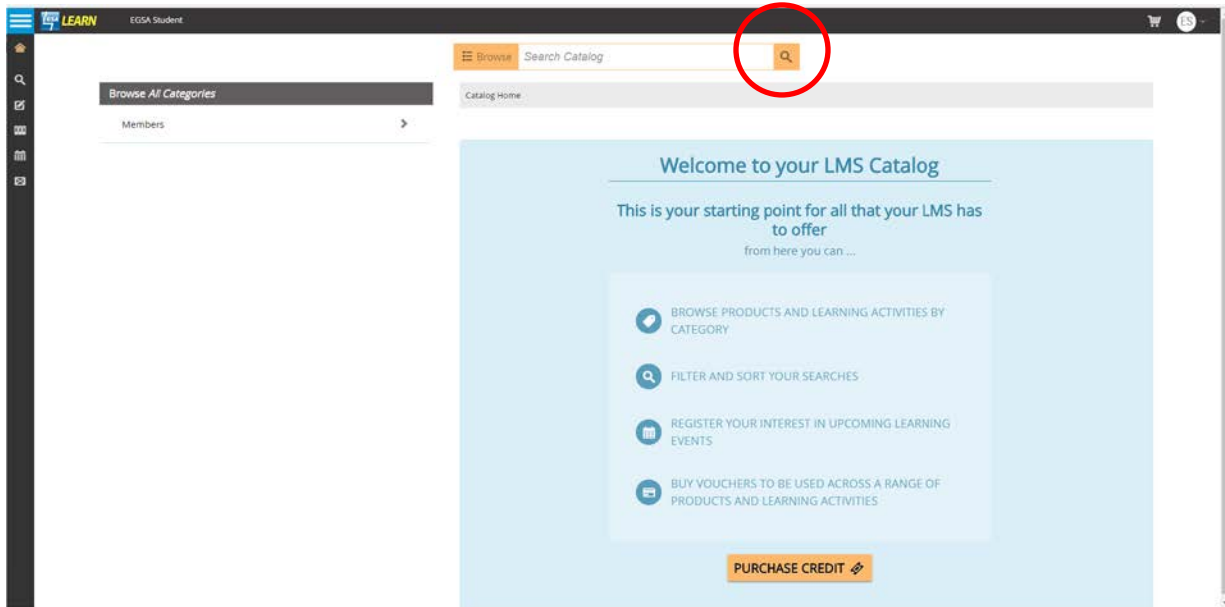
EGSA LEARN EGSA Student

ES

Browse Search Catalog

Browse All Categories

Members

Catalog Home

Welcome to your LMS Catalog

This is your starting point for all that your LMS has to offer
from here you can ...

BROWSE PRODUCTS AND LEARNING ACTIVITIES BY CATEGORY

FILTER AND SORT YOUR SEARCHES

REGISTER YOUR INTEREST IN UPCOMING LEARNING EVENTS

BUY VOUCHERS TO BE USED ACROSS A RANGE OF PRODUCTS AND LEARNING ACTIVITIES

PURCHASE CREDIT